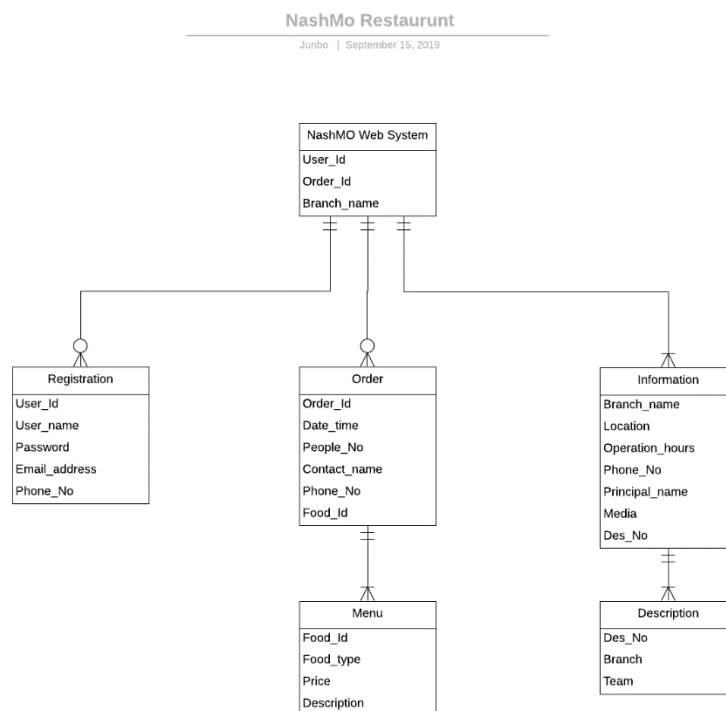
NashMo Restaurunt

Junbo | September 15, 2019

NashMO Web System
User_Id
Order_Id
Branch_name

Registration
User_Id
User_name
Password
Email_address
Phone_No

Order
Order_Id
Date_time
People_No
Contact_name
Phone_No
Food_Id

Information
Branch_name
Location
Operation_hours
Phone_No
Principal_name
Media
Des_No

Menu
Food_Id
Food_type
Price
Description

Description
Des_No
Branch
Team